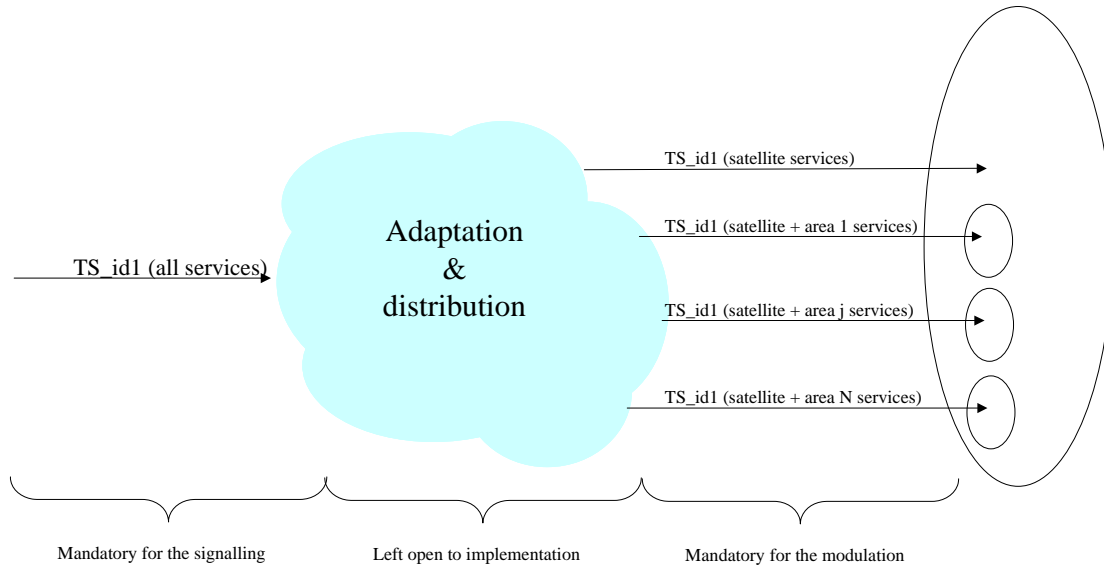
TS_id1 (satellite services)

TS_id1 (satellite + area 1 services)

TS_id1 (all services)

Adaptation
&
distribution

TS_id1 (satellite + area j services)

TS_id1 (satellite + area N services)

Mandatory for the signalling

Left open to implementation

Mandatory for the modulation